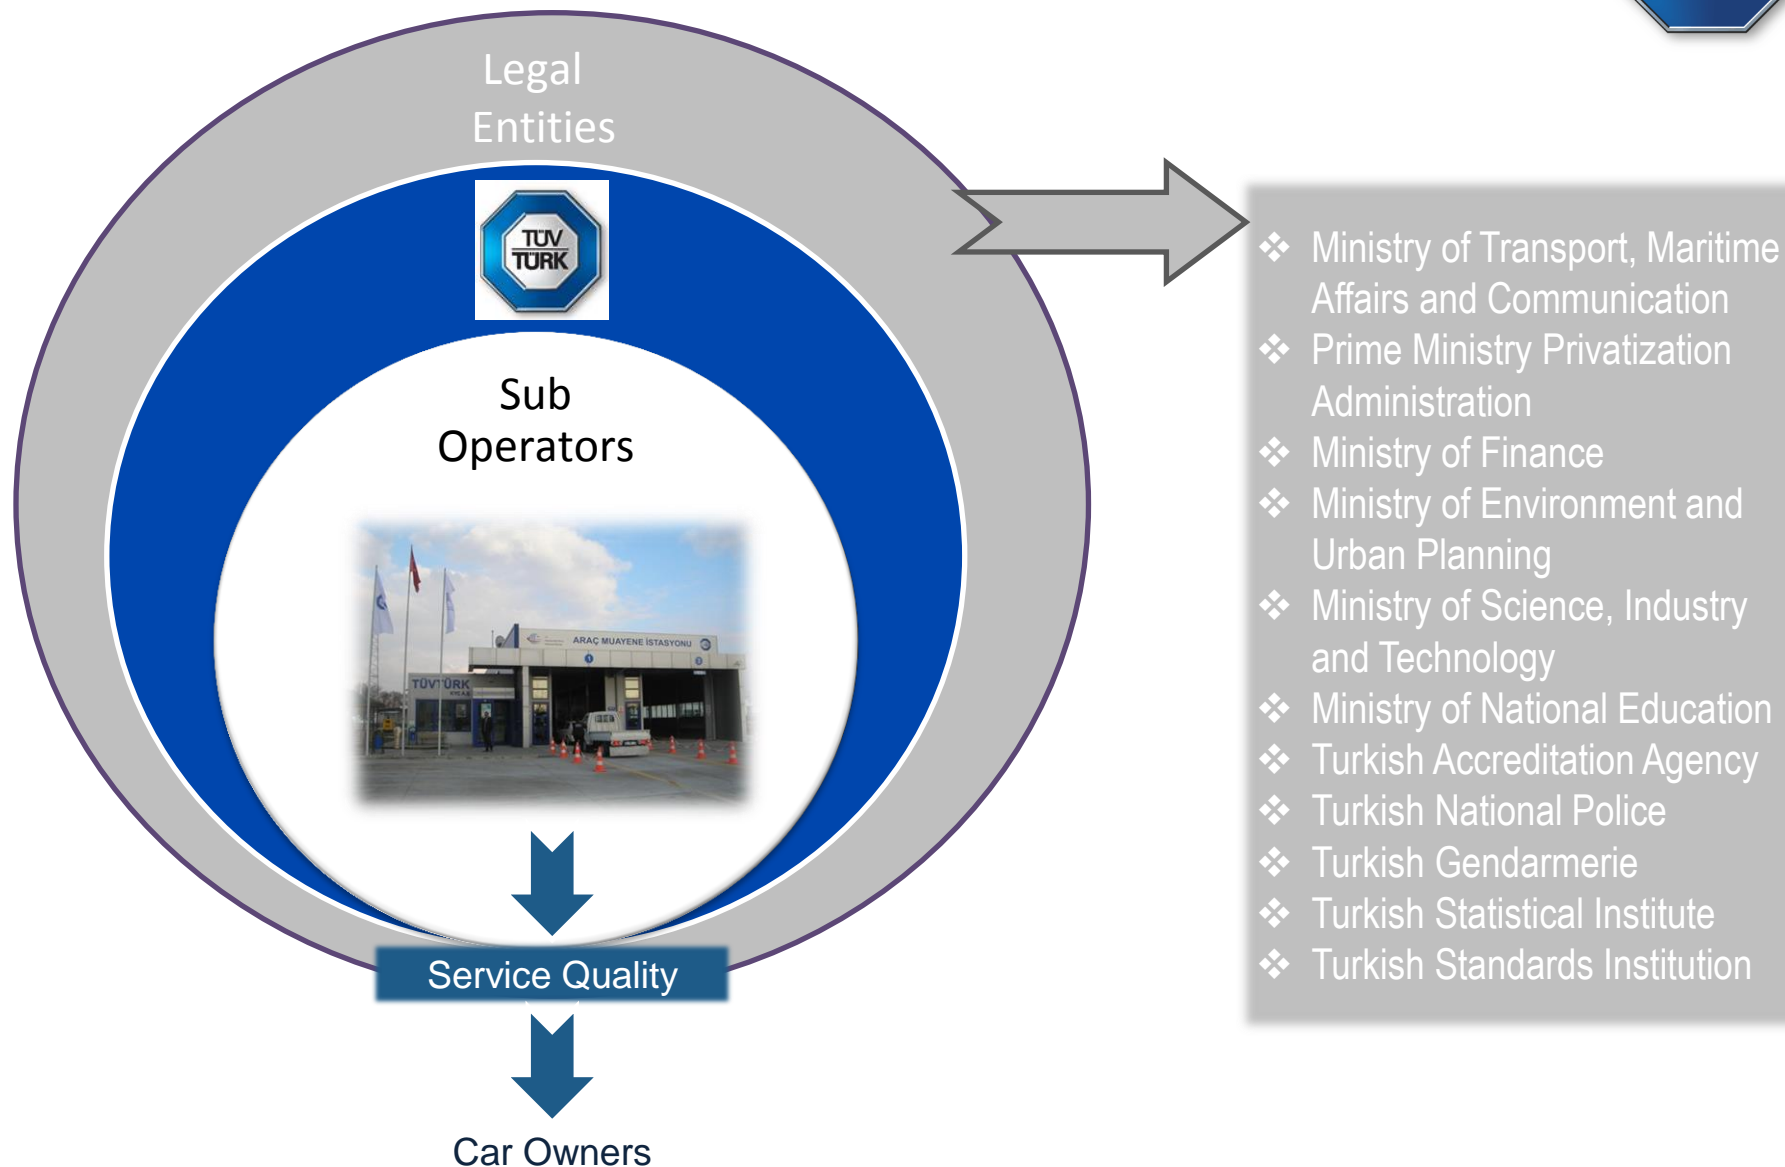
Legal Entities

TÜV TÜRK

Sub Operators

ARAÇ MUAYENE İSTASYONU

TÜV TÜRK

Service Quality

Car Owners

❖ Ministry of Transport, Maritime Affairs and Communication
❖ Prime Ministry Privatization Administration
❖ Ministry of Finance
❖ Ministry of Environment and Urban Planning
❖ Ministry of Science, Industry and Technology
❖ Ministry of National Education
❖ Turkish Accreditation Agency
❖ Turkish National Police
❖ Turkish Gendarmerie
❖ Turkish Statistical Institute
❖ Turkish Standards Institution